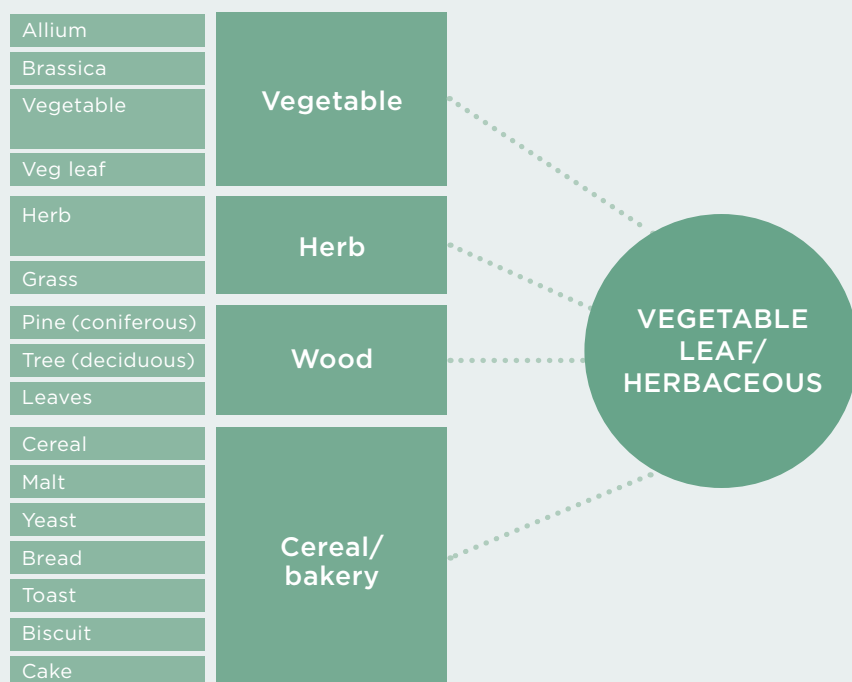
Allium
Brassica
Vegetable
Veg leaf

Vegetable

Herb
Grass

Herb

Pine (coniferous)
Tree (deciduous)
Leaves

Wood

Cereal
Malt
Yeast
Bread
Toast
Biscuit
Cake

Cereal/ bakery

VEGETABLE LEAF/ HERBACEOUS